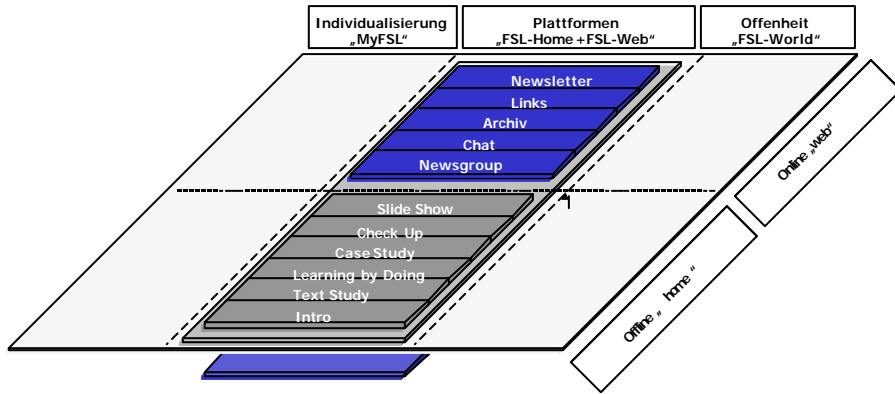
Individualisierung „MyFSL“

Plattformen „FSL-Home+FSL-Web“

Offenheit „FSL-World“

Newsletter
Links
Archiv
Chat
Newsgroup

Slide Show
Check Up
Case Study
Learning by Doing
Text Study
Intro

Online „web“

Offline „ home“